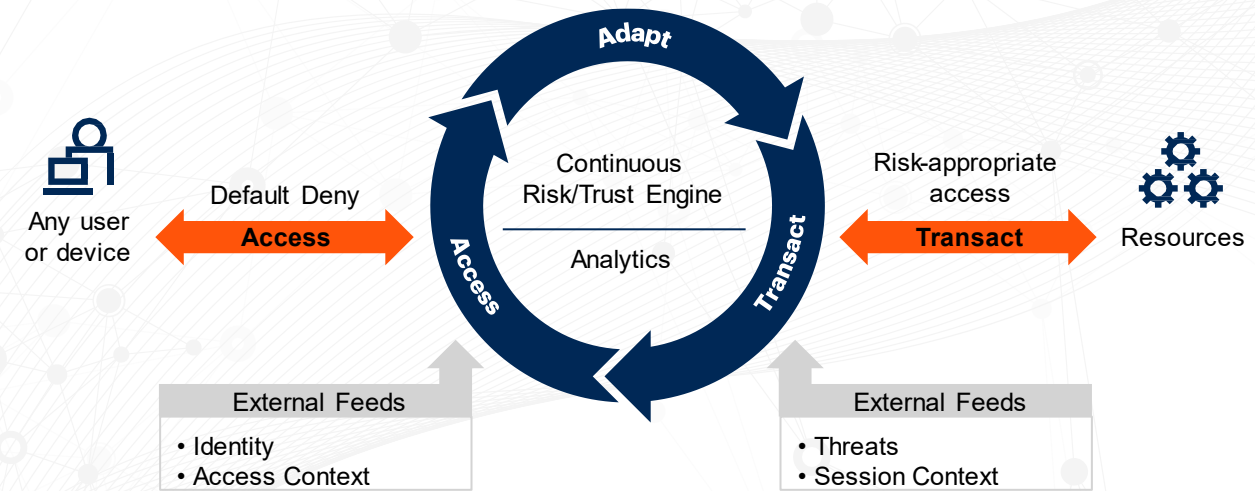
Adapt

Continuous Risk/Trust Engine

Analytics

Access

Transact

Any user or device

Default Deny

Access

Risk-appropriate access

Transact

Resources

External Feeds

• Identity
• Access Context

External Feeds

• Threats
• Session Context